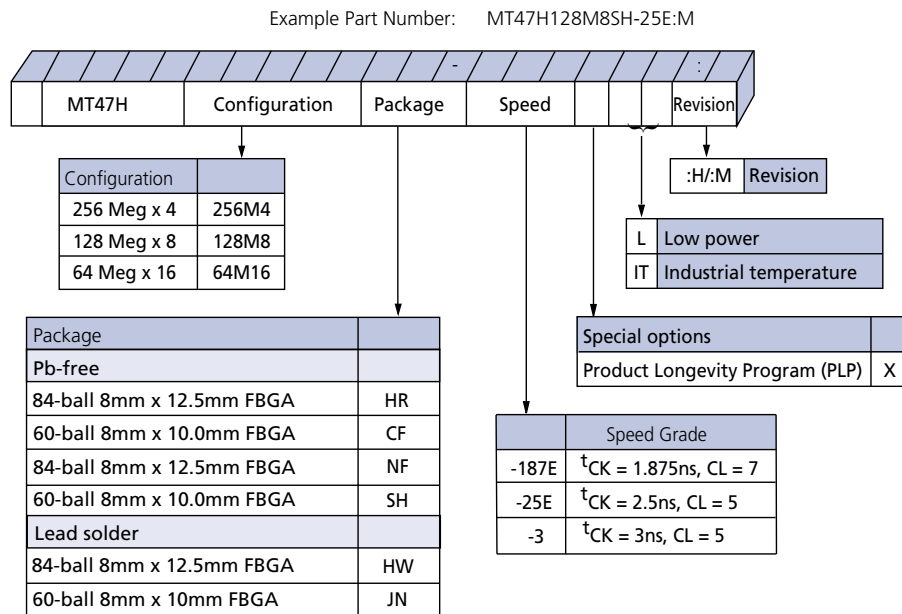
Example Part Number: MT47H128M8SH-25E:M

-

:

| MT47H | Configuration | Package | Speed | | | | Revision |
|---|---|---|---|---|---|---|---|

| Configuration | |
|---|---|
| 256 Meg x 4 | 256M4 |
| 128 Meg x 8 | 128M8 |
| 64 Meg x 16 | 64M16 |

| :H/:M | Revision |
|---|---|

| L | Low power |
|---|---|
| IT | Industrial temperature |

| Package | |
|---|---|
| Pb-free | |
| 84-ball 8mm x 12.5mm FBGA | HR |
| 60-ball 8mm x 10.0mm FBGA | CF |
| 84-ball 8mm x 12.5mm FBGA | NF |
| 60-ball 8mm x 10.0mm FBGA | SH |
| Lead solder | |
| 84-ball 8mm x 12.5mm FBGA | HW |
| 60-ball 8mm x 10mm FBGA | JN |

| Special options | |
|---|---|
| Product Longevity Program (PLP) | X |

| | Speed Grade |
|---|---|
| -187E | $^tCK$ = 1.875ns, CL = 7 |
| -25E | $^tCK$ = 2.5ns, CL = 5 |
| -3 | $^tCK$ = 3ns, CL = 5 |